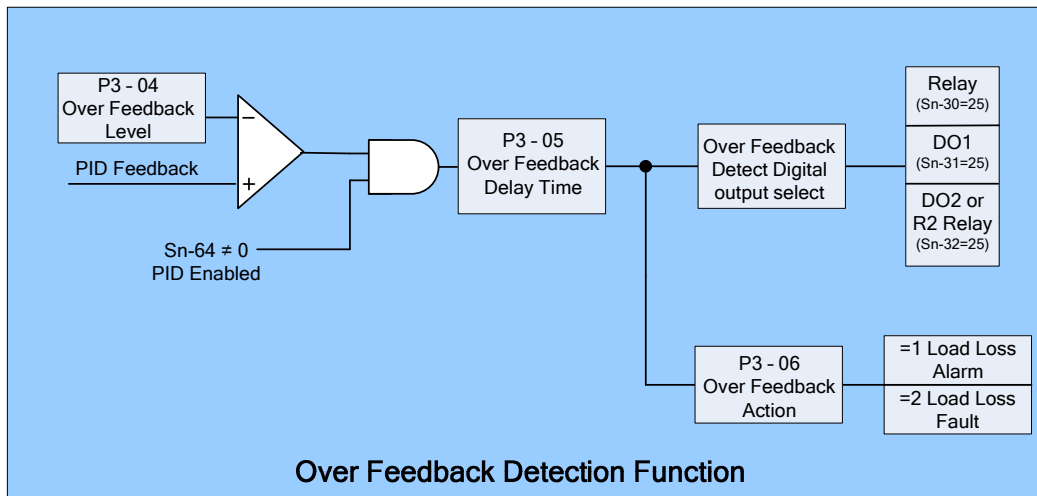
P3 - 04
Over Feedback
Level

PID Feedback

−

+

Sn-64 ≠ 0
PID Enabled

P3 - 05
Over Feedback
Delay Time

Over Feedback
Detect Digital
output select

Relay
(Sn-30=25)

DO1
(Sn-31=25)

DO2 or
R2 Relay
(Sn-32=25)

P3 - 06
Over Feedback
Action

=1 Load Loss
Alarm

=2 Load Loss
Fault

Over Feedback Detection Function